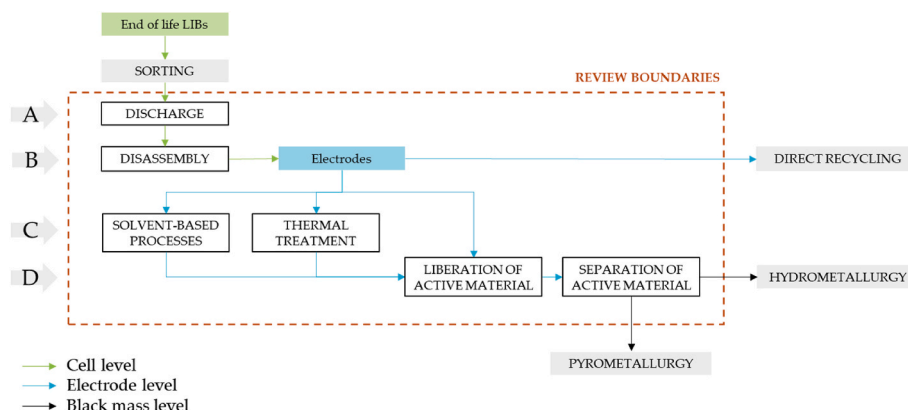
End of life LIBs

SORTING

REVIEW BOUNDARIES

A

DISCHARGE

B

DISASSEMBLY

Electrodes

DIRECT RECYCLING

C

SOLVENT-BASED PROCESSES

THERMAL TREATMENT

D

LIBERATION OF ACTIVE MATERIAL

SEPARATION OF ACTIVE MATERIAL

HYDROMETALLURGY

PYROMETALLURGY

Cell level

Electrode level

Black mass level